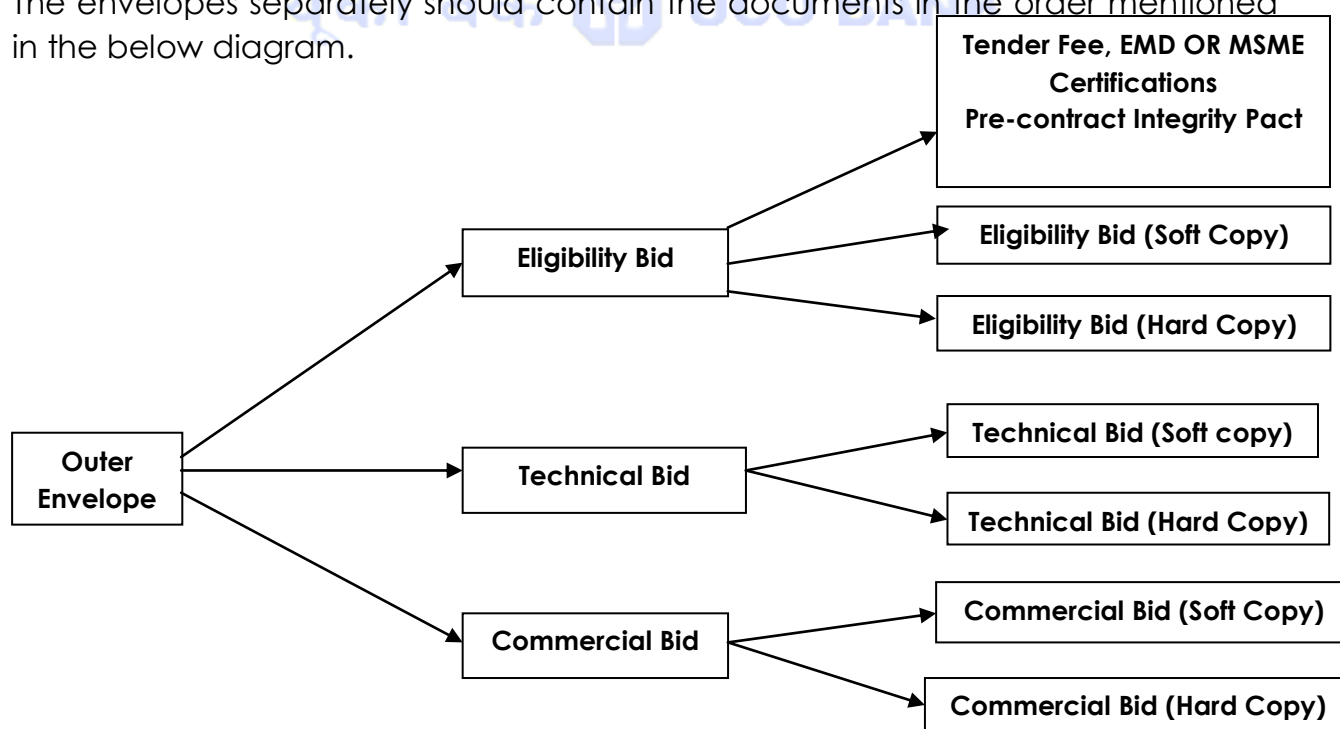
The envelopes separately should contain the documents in the order mentioned in the below diagram.

Tender Fee, EMD OR MSME Certifications
Pre-contract Integrity Pact

Eligibility Bid

Eligibility Bid (Soft Copy)

Eligibility Bid (Hard Copy)

Outer Envelope

Technical Bid

Technical Bid (Soft copy)

Technical Bid (Hard Copy)

Commercial Bid

Commercial Bid (Soft Copy)

Commercial Bid (Hard Copy)